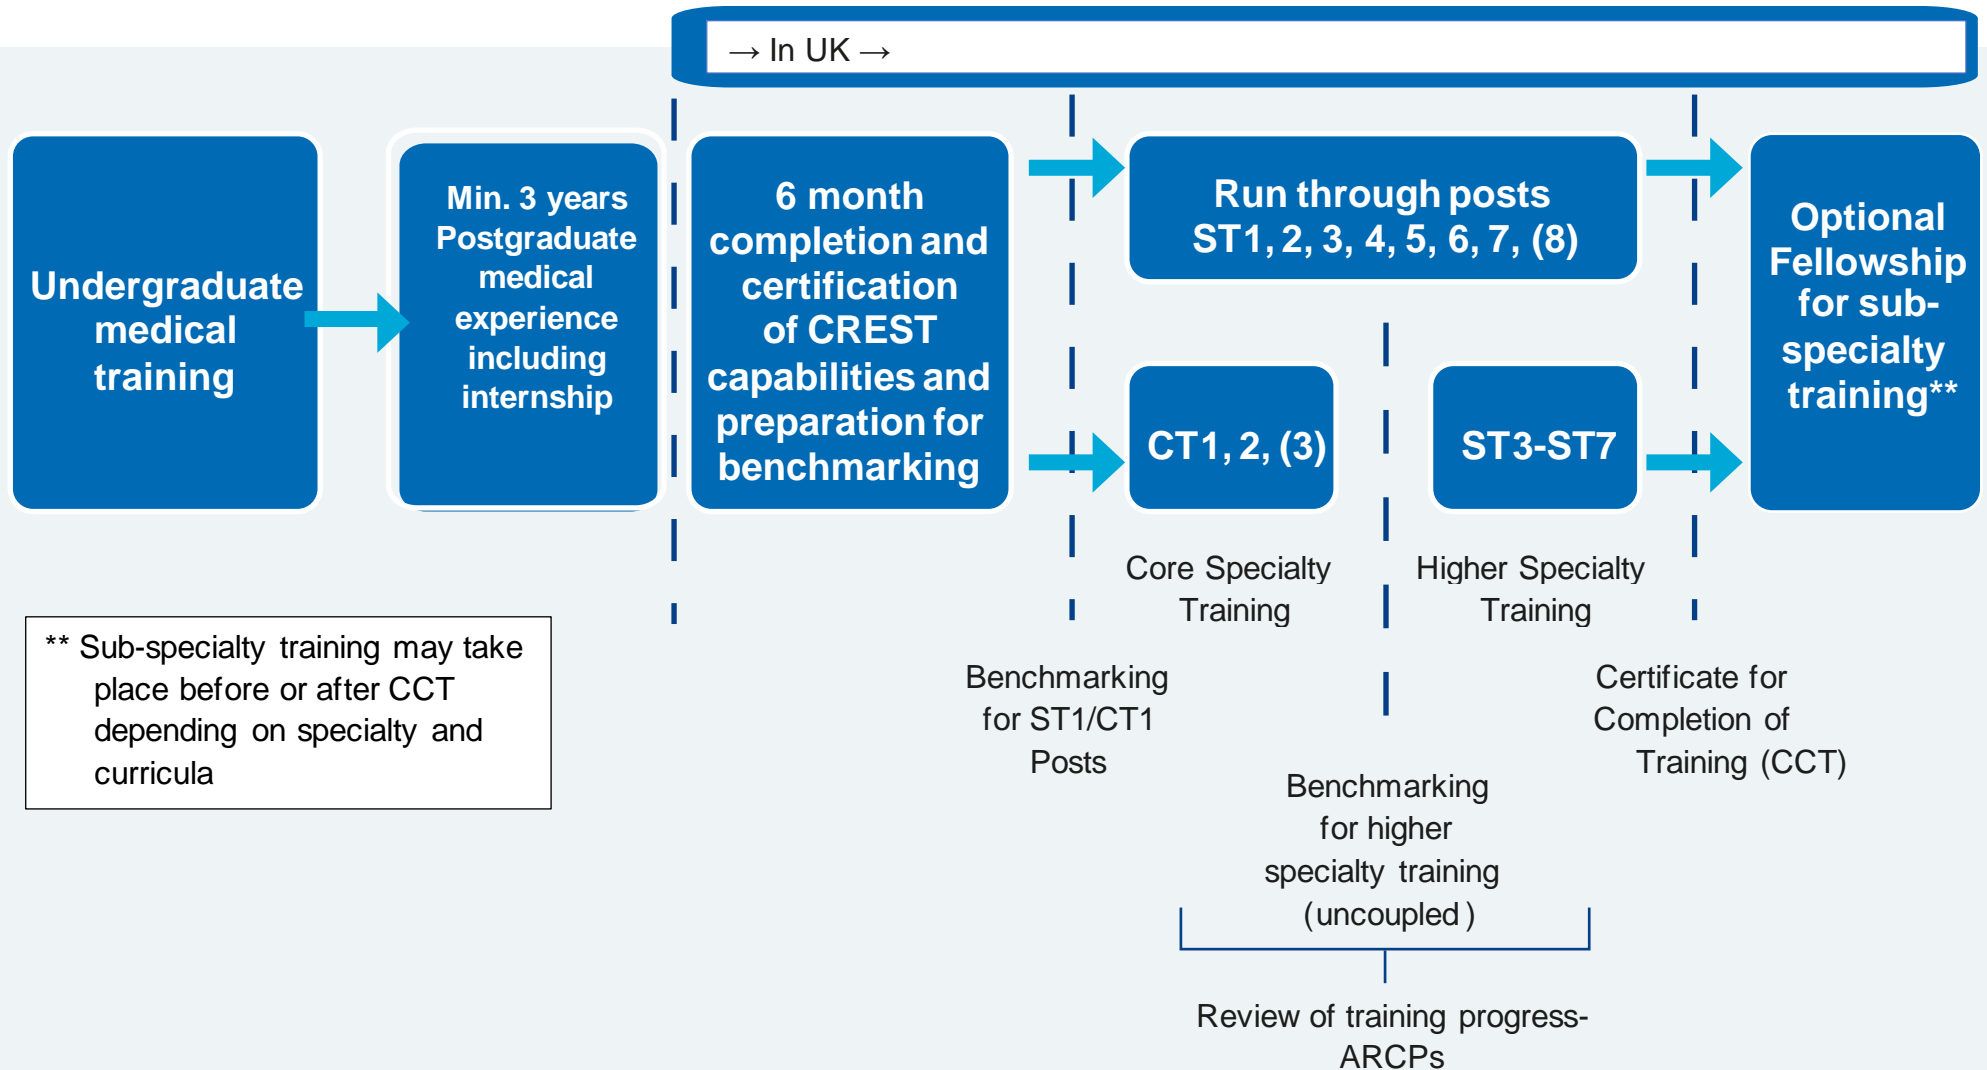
→ In UK →

Undergraduate medical training

Min. 3 years Postgraduate medical experience including internship

6 month completion and certification of CREST capabilities and preparation for benchmarking

Run through posts ST1, 2, 3, 4, 5, 6, 7, (8)

CT1, 2, (3)

ST3-ST7

Optional Fellowship for sub-specialty training**

Core Specialty Training

Higher Specialty Training

** Sub-specialty training may take place before or after CCT depending on specialty and curricula

Benchmarking for ST1/CT1 Posts

Certificate for Completion of Training (CCT)

Benchmarking for higher specialty training (uncoupled)

Review of training progress-ARCPs